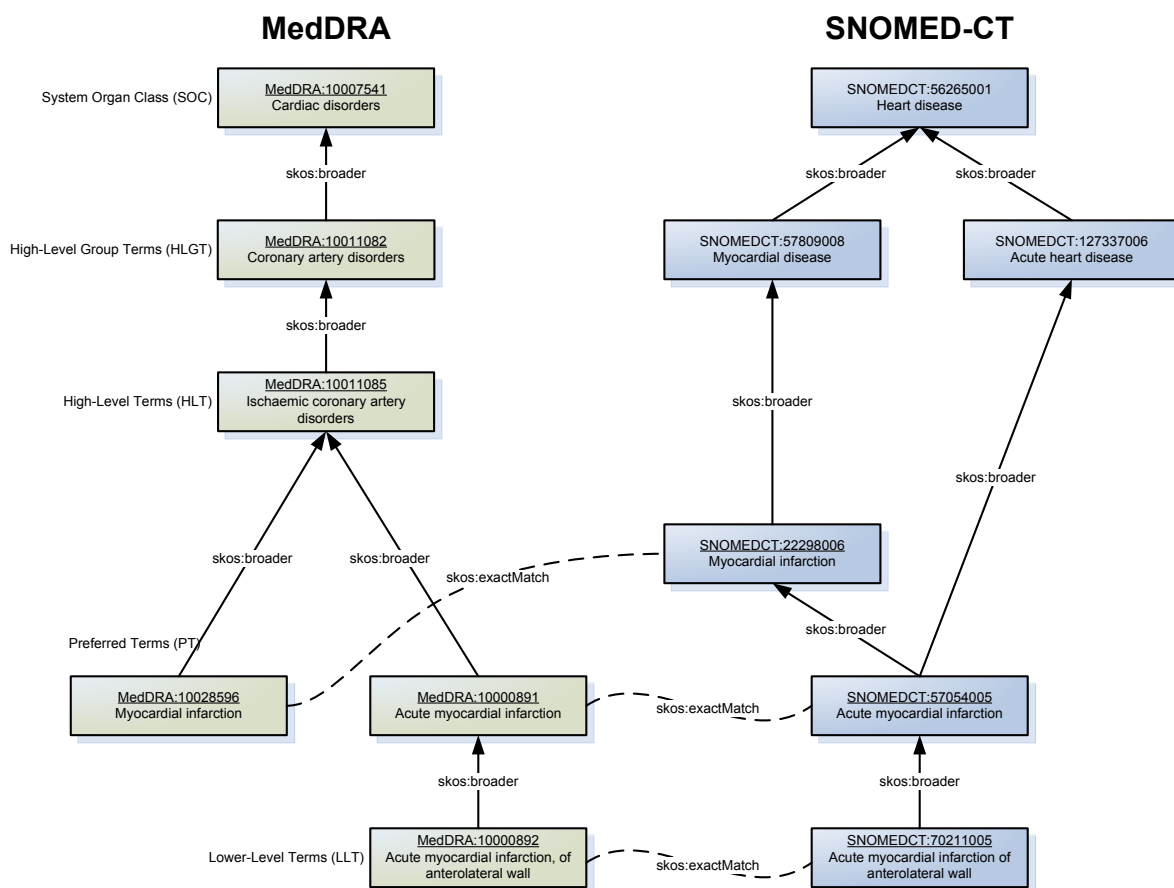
MedDRA

SNOMED-CT

System Organ Class (SOC)

MedDRA:10007541
Cardiac disorders

skos:broader

High-Level Group Terms (HLGT)

MedDRA:10011082
Coronary artery disorders

skos:broader

High-Level Terms (HLT)

MedDRA:10011085
Ischaemic coronary artery disorders

skos:broader

skos:broader

skos:exactMatch

Preferred Terms (PT)

MedDRA:10028596
Myocardial infarction

MedDRA:10000891
Acute myocardial infarction

skos:broader

Lower-Level Terms (LLT)

MedDRA:10000892
Acute myocardial infarction, of anterolateral wall

SNOMEDCT:56265001
Heart disease

skos:broader

skos:broader

SNOMEDCT:57809008
Myocardial disease

SNOMEDCT:127337006
Acute heart disease

skos:broader

skos:broader

SNOMEDCT:22298006
Myocardial infarction

skos:broader

skos:exactMatch

SNOMEDCT:57054005
Acute myocardial infarction

skos:broader

skos:exactMatch

SNOMEDCT:70211005
Acute myocardial infarction of anterolateral wall